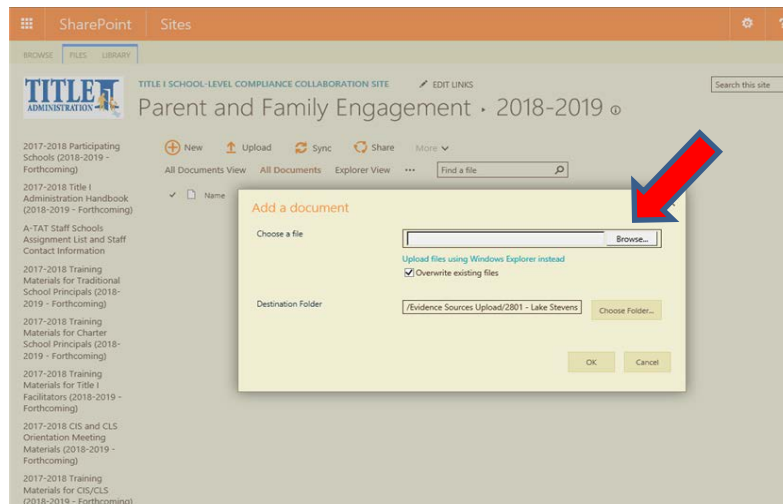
SharePoint Sites

BROWSE FILES LIBRARY

TITLE I ADMINISTRATION

TITLE I SCHOOL-LEVEL COMPLIANCE COLLABORATION SITE EDIT LINKS

Parent and Family Engagement • 2018-2019

Search this site

2017-2018 Participating Schools (2018-2019 - Forthcoming)

2017-2018 Title I Administration Handbook (2018-2019 - Forthcoming)

A-TAT Staff Schools Assignment List and Staff Contact Information

2017-2018 Training Materials for Traditional School Principals (2018-2019 - Forthcoming)

2017-2018 Training Materials for Charter School Principals (2018-2019 - Forthcoming)

2017-2018 Training Materials for Title I Facilitators (2018-2019 - Forthcoming)

2017-2018 CIS and CLS Orientation Meeting Materials (2018-2019 - Forthcoming)

2017-2018 Training Materials for CIS/CLS (2018-2019 - Forthcoming)

New Upload Sync Share More

All Documents View All Documents Explorer View ••• Find a file

Name

Add a document

Choose a file

Browse...

Upload files using Windows Explorer instead

Overwrite existing files

Destination Folder

/Evidence Sources Upload/2801 - Lake Stevens

Choose Folder...

OK Cancel